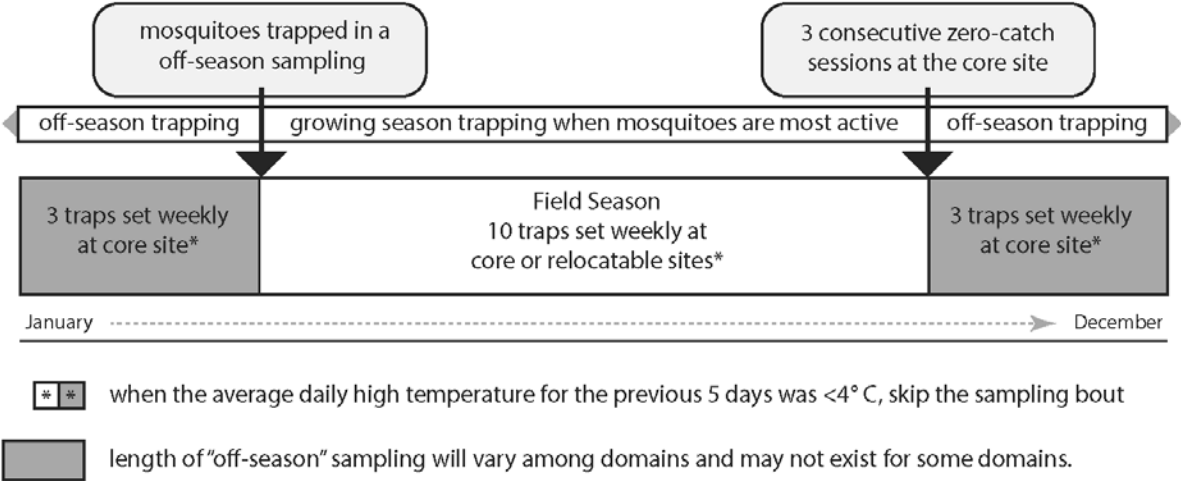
mosquitoes trapped in a off-season sampling

3 consecutive zero-catch sessions at the core site

off-season trapping | growing season trapping when mosquitoes are most active | off-season trapping

3 traps set weekly at core site*

Field Season
10 traps set weekly at core or relocatable sites*

3 traps set weekly at core site*

January December

* * when the average daily high temperature for the previous 5 days was <4° C, skip the sampling bout

length of "off-season" sampling will vary among domains and may not exist for some domains.